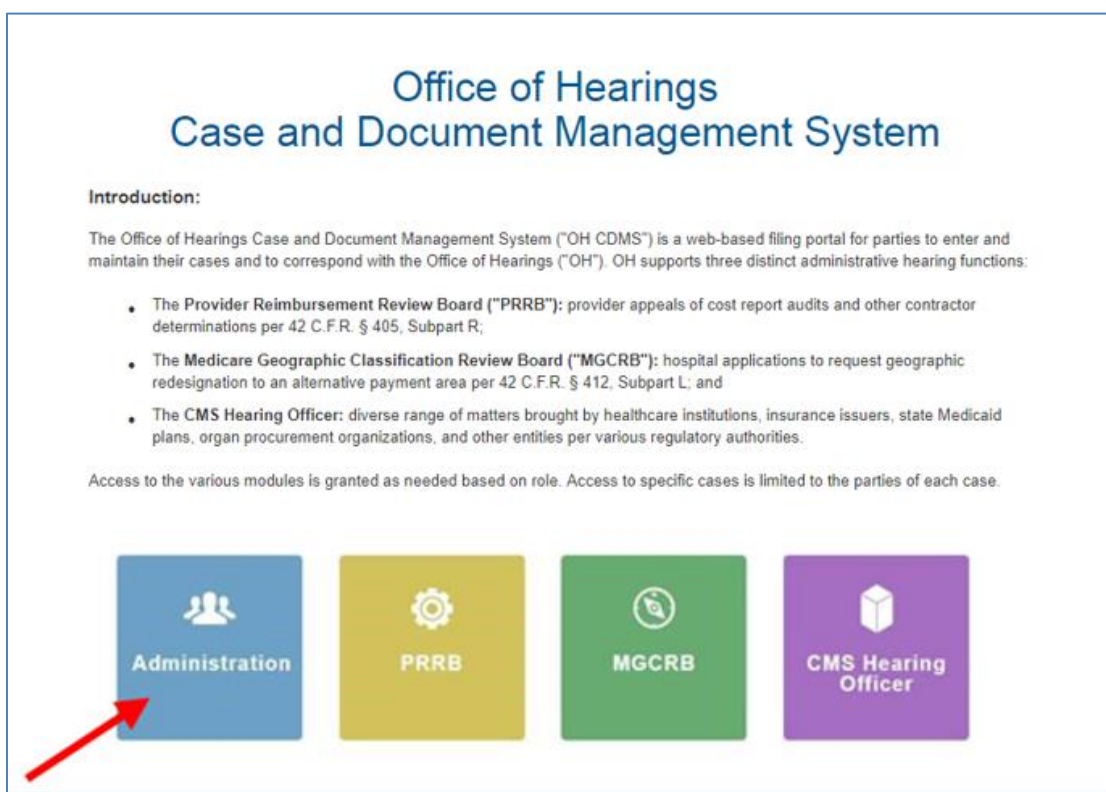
Office of Hearings
Case and Document Management System

Introduction:

The Office of Hearings Case and Document Management System ("OH CDMS") is a web-based filing portal for parties to enter and maintain their cases and to correspond with the Office of Hearings ("OH"). OH supports three distinct administrative hearing functions:

- The Provider Reimbursement Review Board ("PRRB"): provider appeals of cost report audits and other contractor determinations per 42 C.F.R. § 405, Subpart R;
- The Medicare Geographic Classification Review Board ("MGCRB"): hospital applications to request geographic redesignation to an alternative payment area per 42 C.F.R. § 412, Subpart L; and
- The CMS Hearing Officer: diverse range of matters brought by healthcare institutions, insurance issuers, state Medicaid plans, organ procurement organizations, and other entities per various regulatory authorities.

Access to the various modules is granted as needed based on role. Access to specific cases is limited to the parties of each case.

Administration

PRRB

MGCRB

CMS Hearing Officer